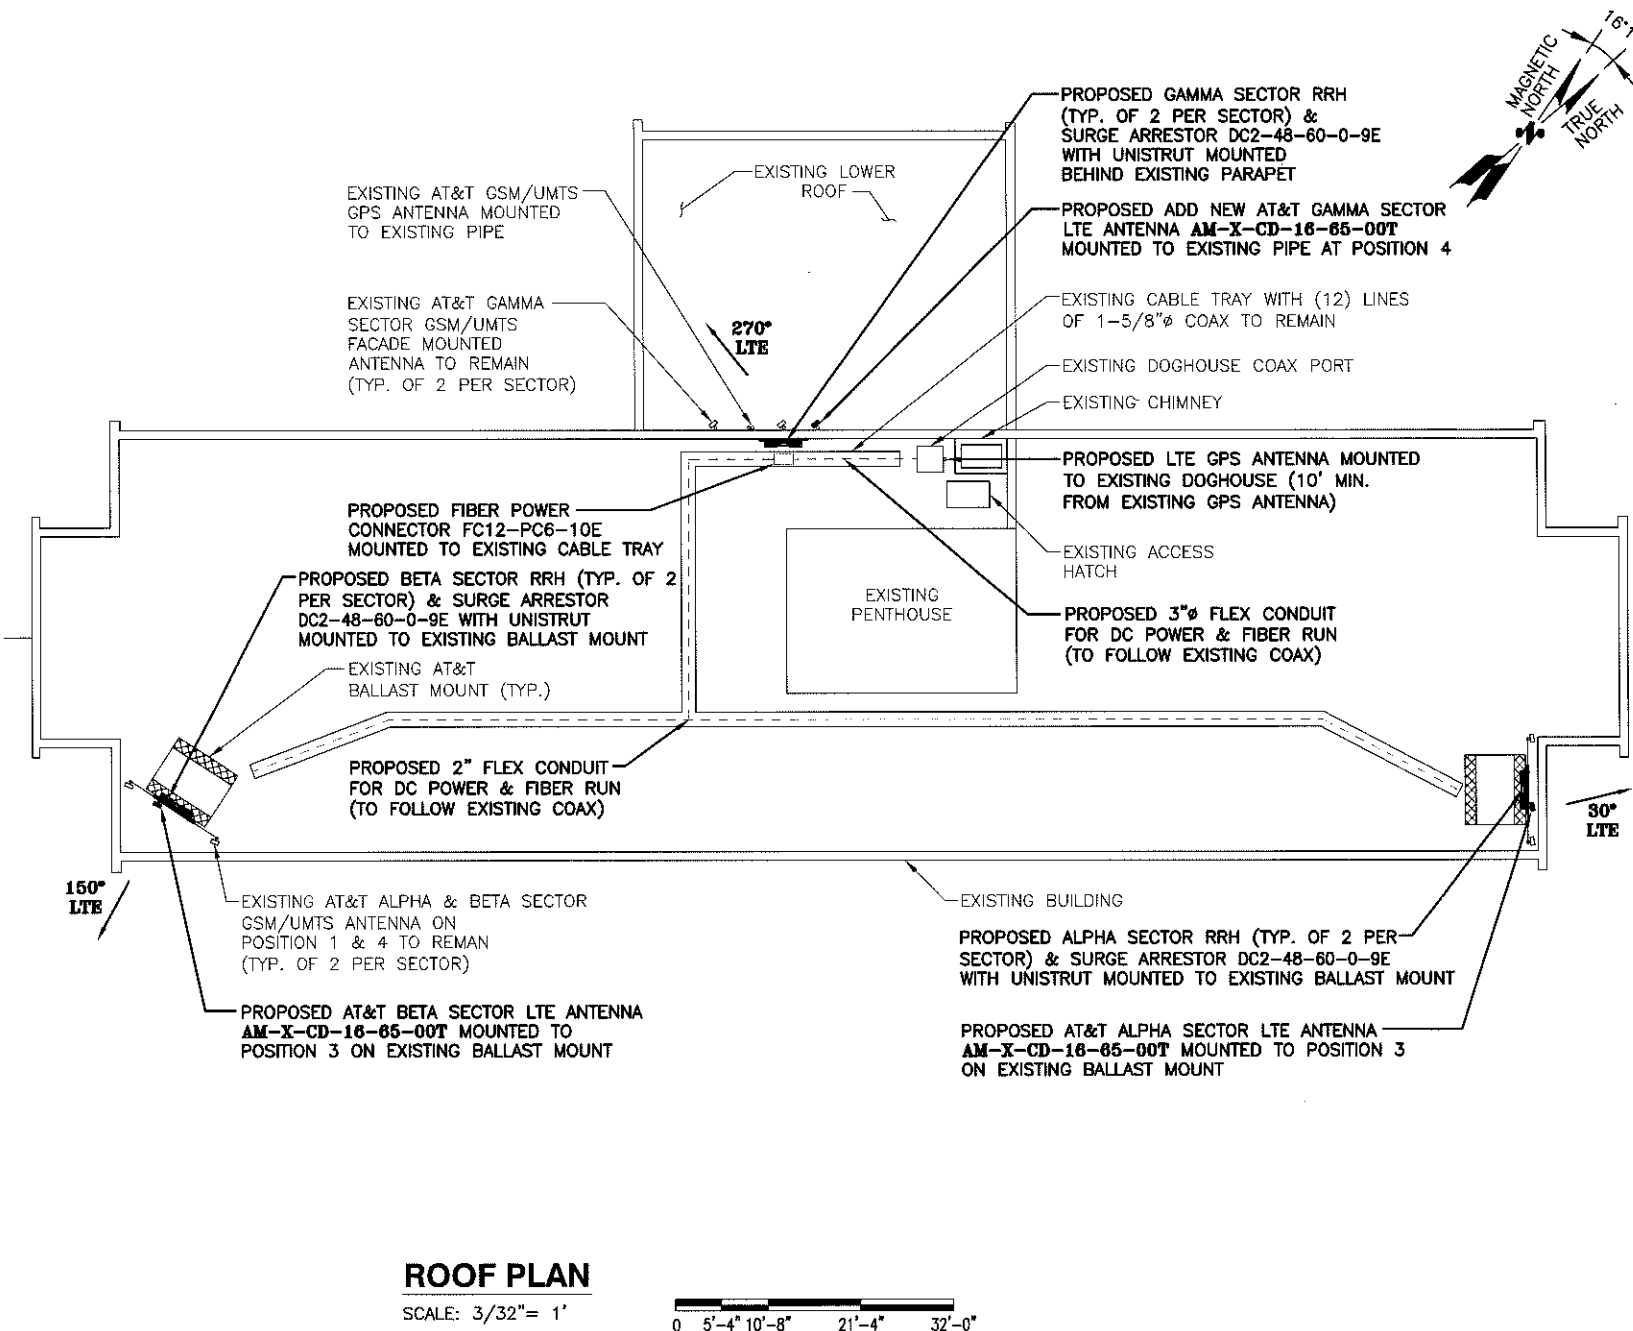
16°

MAGNETIC NORTH

TRUE NORTH

PROPOSED GAMMA SECTOR RRH (TYP. OF 2 PER SECTOR) & SURGE ARRESTOR DC2-48-60-0-9E WITH UNISTRUT MOUNTED BEHIND EXISTING PARAPET

EXISTING LOWER ROOF

EXISTING AT&T GSM/UMTS GPS ANTENNA MOUNTED TO EXISTING PIPE

PROPOSED ADD NEW AT&T GAMMA SECTOR LTE ANTENNA AM-X-CD-16-65-00T MOUNTED TO EXISTING PIPE AT POSITION 4

EXISTING CABLE TRAY WITH (12) LINES OF 1-5/8"ø COAX TO REMAIN

EXISTING AT&T GAMMA SECTOR GSM/UMTS FACADE MOUNTED ANTENNA TO REMAIN (TYP. OF 2 PER SECTOR)

270° LTE

EXISTING DOGHOUSE COAX PORT

EXISTING CHIMNEY

PROPOSED LTE GPS ANTENNA MOUNTED TO EXISTING DOGHOUSE (10' MIN. FROM EXISTING GPS ANTENNA)

PROPOSED FIBER POWER CONNECTOR FC12-PC6-10E MOUNTED TO EXISTING CABLE TRAY

EXISTING ACCESS HATCH

PROPOSED BETA SECTOR RRH (TYP. OF 2 PER SECTOR) & SURGE ARRESTOR DC2-48-60-0-9E WITH UNISTRUT MOUNTED TO EXISTING BALLAST MOUNT

EXISTING PENTHOUSE

PROPOSED 3"ø FLEX CONDUIT FOR DC POWER & FIBER RUN (TO FOLLOW EXISTING COAX)

EXISTING AT&T BALLAST MOUNT (TYP.)

PROPOSED 2" FLEX CONDUIT FOR DC POWER & FIBER RUN (TO FOLLOW EXISTING COAX)

30° LTE

150° LTE

EXISTING AT&T ALPHA & BETA SECTOR GSM/UMTS ANTENNA ON POSITION 1 & 4 TO REMAN (TYP. OF 2 PER SECTOR)

EXISTING BUILDING

PROPOSED ALPHA SECTOR RRH (TYP. OF 2 PER SECTOR) & SURGE ARRESTOR DC2-48-60-0-9E WITH UNISTRUT MOUNTED TO EXISTING BALLAST MOUNT

PROPOSED AT&T BETA SECTOR LTE ANTENNA AM-X-CD-16-65-00T MOUNTED TO POSITION 3 ON EXISTING BALLAST MOUNT

PROPOSED AT&T ALPHA SECTOR LTE ANTENNA AM-X-CD-16-65-00T MOUNTED TO POSITION 3 ON EXISTING BALLAST MOUNT

ROOF PLAN

SCALE: 3/32"= 1'

0 5'-4" 10'-8" 21'-4" 32'-0"